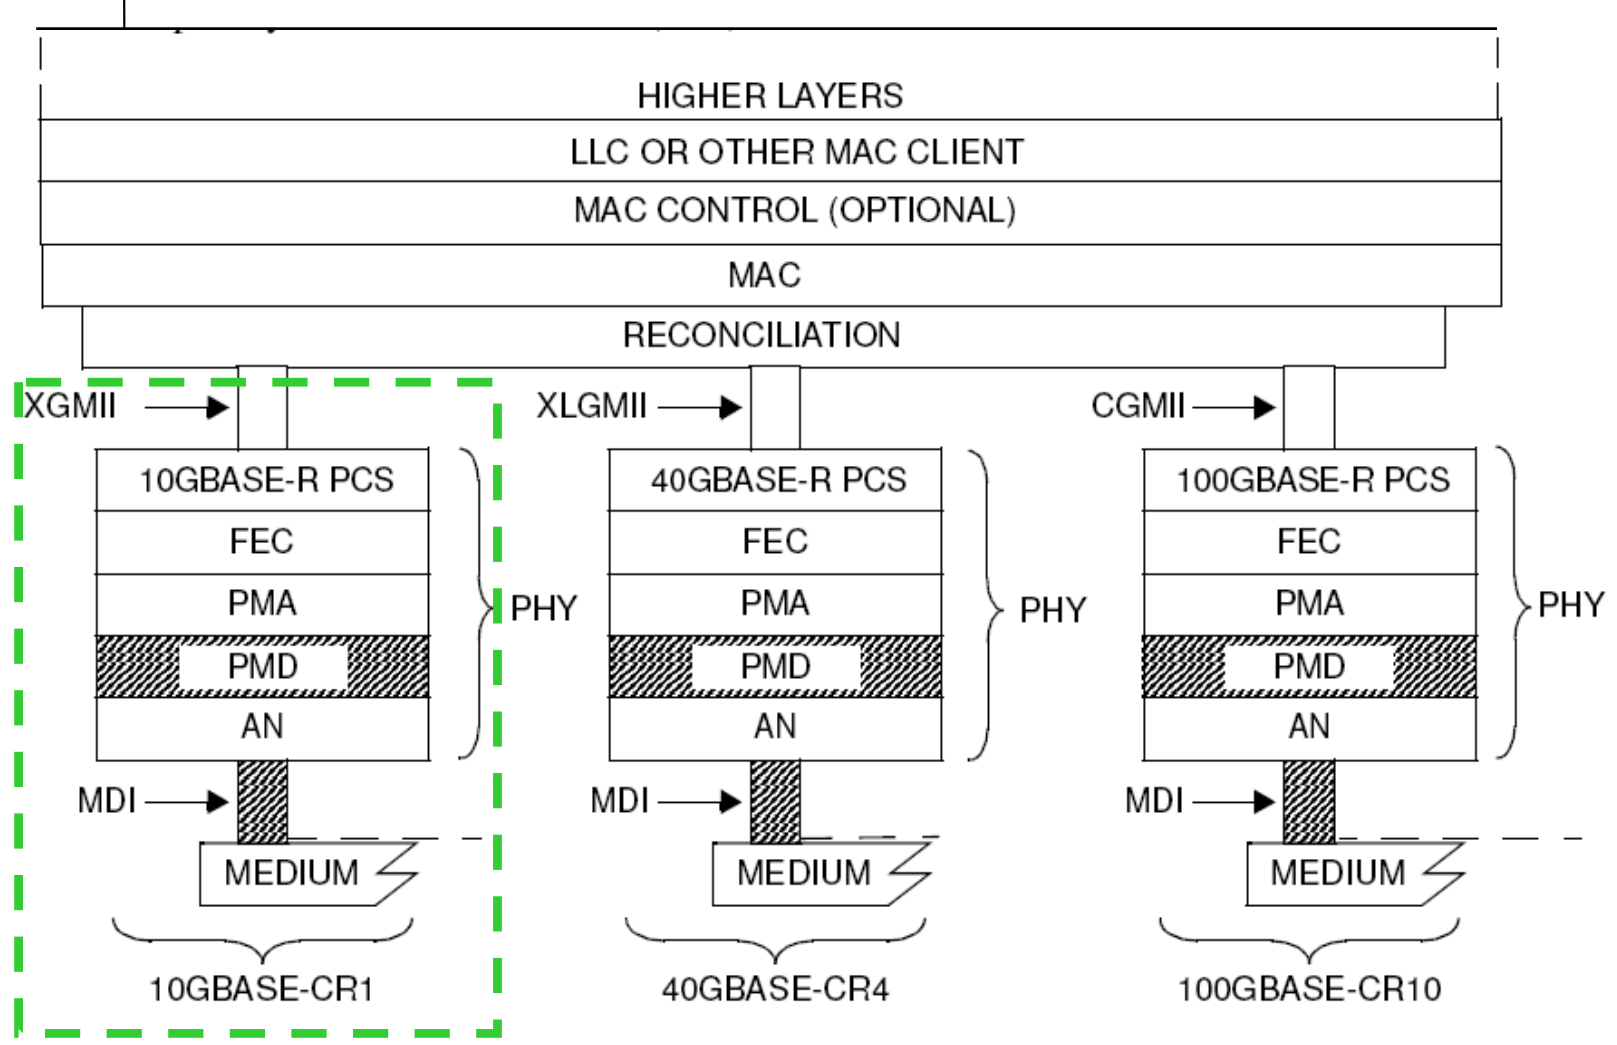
HIGHER LAYERS

LLC OR OTHER MAC CLIENT

MAC CONTROL (OPTIONAL)

MAC

RECONCILIATION

XGMII

10GBASE-R PCS

FEC

PMA

PMD

AN

PHY

MDI

MEDIUM

10GBASE-CR1

XLGMII

40GBASE-R PCS

FEC

PMA

PMD

AN

PHY

MDI

MEDIUM

40GBASE-CR4

CGMII

100GBASE-R PCS

FEC

PMA

PMD

AN

PHY

MDI

MEDIUM

100GBASE-CR10